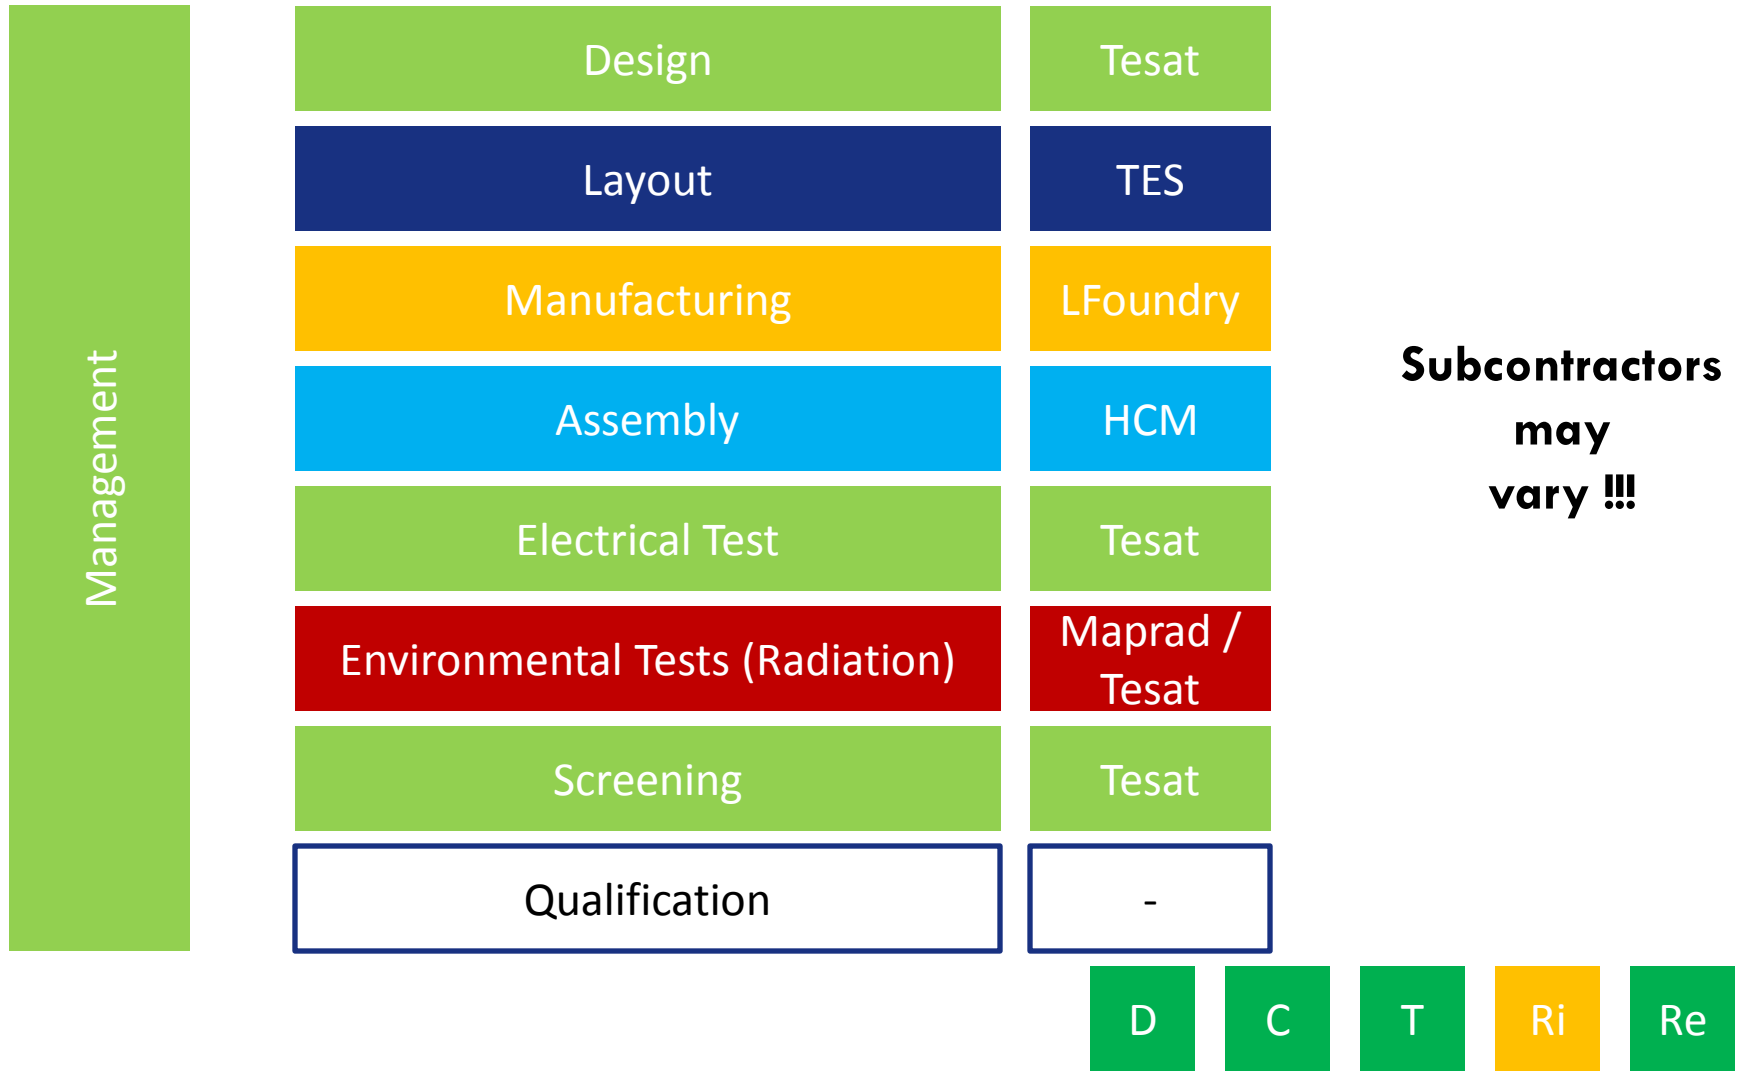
Management

| | |
|---|---|
| Design | Tesat |
| Layout | TES |
| Manufacturing | LFoundry |
| Assembly | HCM |
| Electrical Test | Tesat |
| Environmental Tests (Radiation) | Maprad / Tesat |
| Screening | Tesat |
| Qualification | - |

Subcontractors may vary !!!

D C T Ri Re